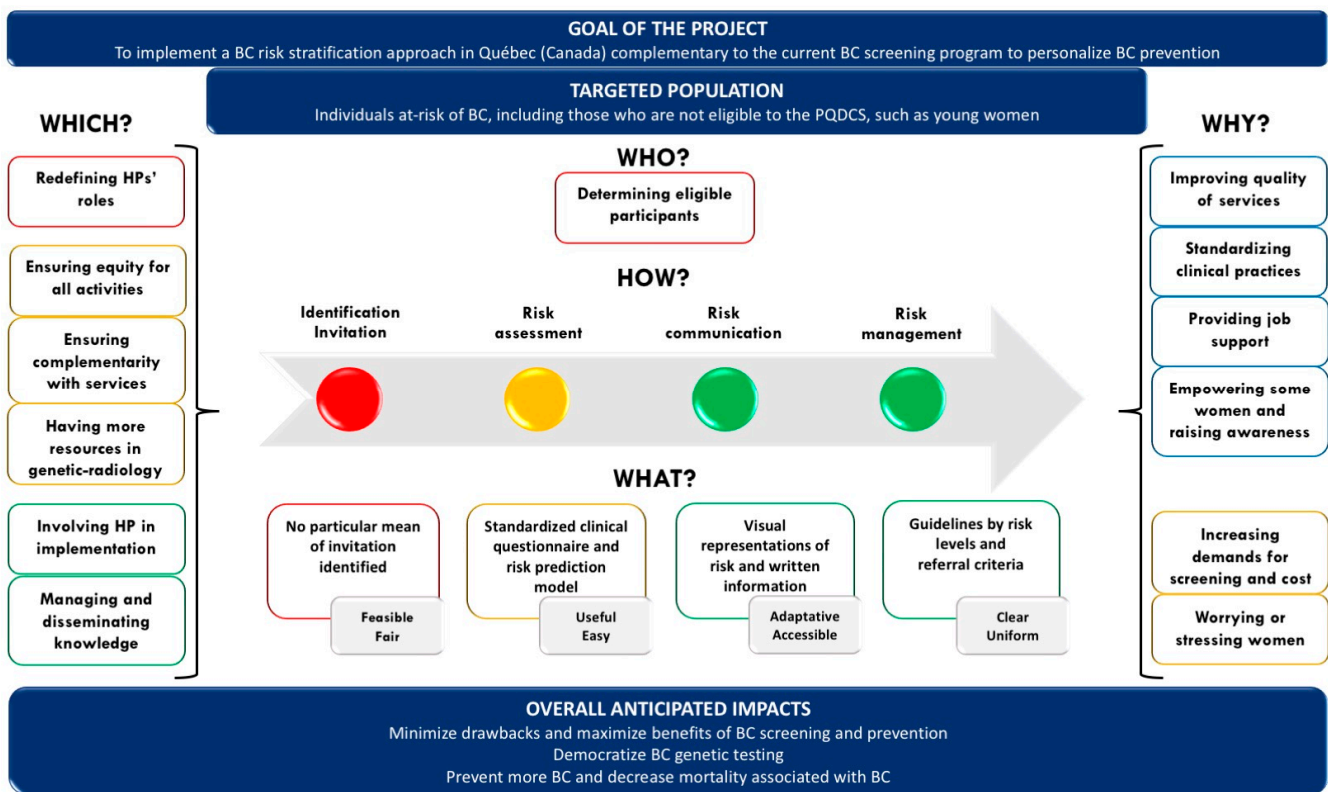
GOAL OF THE PROJECT
To implement a BC risk stratification approach in Québec (Canada) complementary to the current BC screening program to personalize BC prevention

TARGETED POPULATION
Individuals at-risk of BC, including those who are not eligible to the PQDCS, such as young women

WHICH?

Redefining HPs' roles

Ensuring equity for all activities

Ensuring complementarity with services

Having more resources in genetic-radiology

Involving HP in implementation

Managing and disseminating knowledge

WHO?

Determining eligible participants

HOW?

Identification Invitation

Risk assessment

Risk communication

Risk management

WHAT?

No particular mean of invitation identified

Feasible
Fair

Standardized clinical questionnaire and risk prediction model

Useful
Easy

Visual representations of risk and written information

Adaptative
Accessible

Guidelines by risk levels and referral criteria

Clear
Uniform

WHY?

Improving quality of services

Standardizing clinical practices

Providing job support

Empowering some women and raising awareness

Increasing demands for screening and cost

Worrying or stressing women

OVERALL ANTICIPATED IMPACTS
Minimize drawbacks and maximize benefits of BC screening and prevention
Democratize BC genetic testing
Prevent more BC and decrease mortality associated with BC